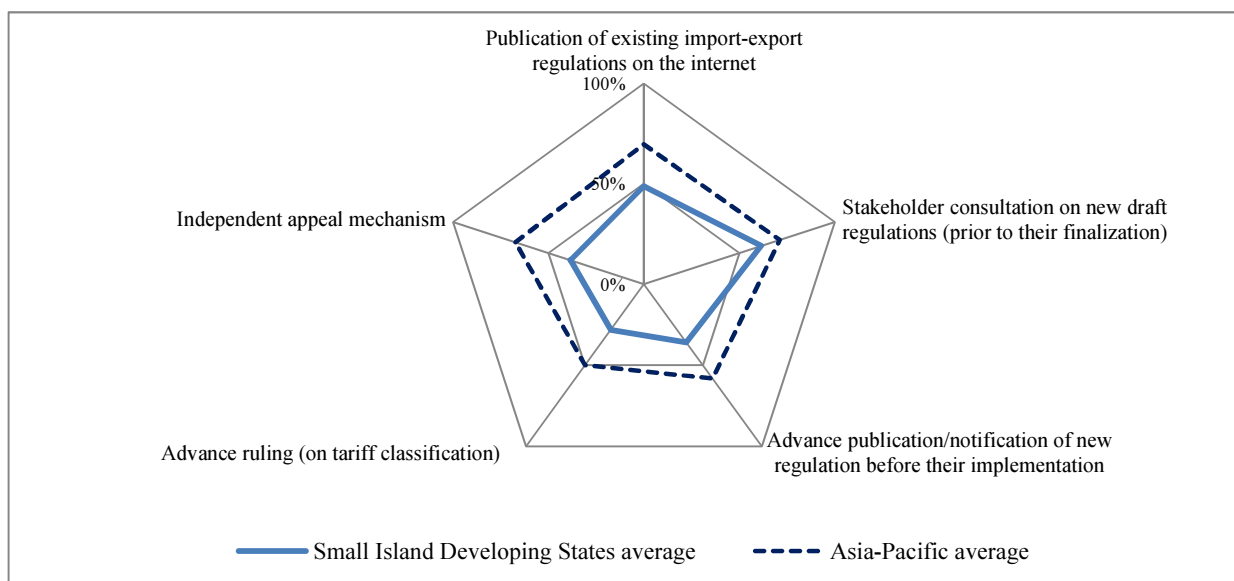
Publication of existing import-export regulations on the internet

100%

50%

0%

Stakeholder consultation on new draft regulations (prior to their finalization)

Advance publication/notification of new regulation before their implementation

Advance ruling (on tariff classification)

Independent appeal mechanism

Small Island Developing States average

Asia-Pacific average